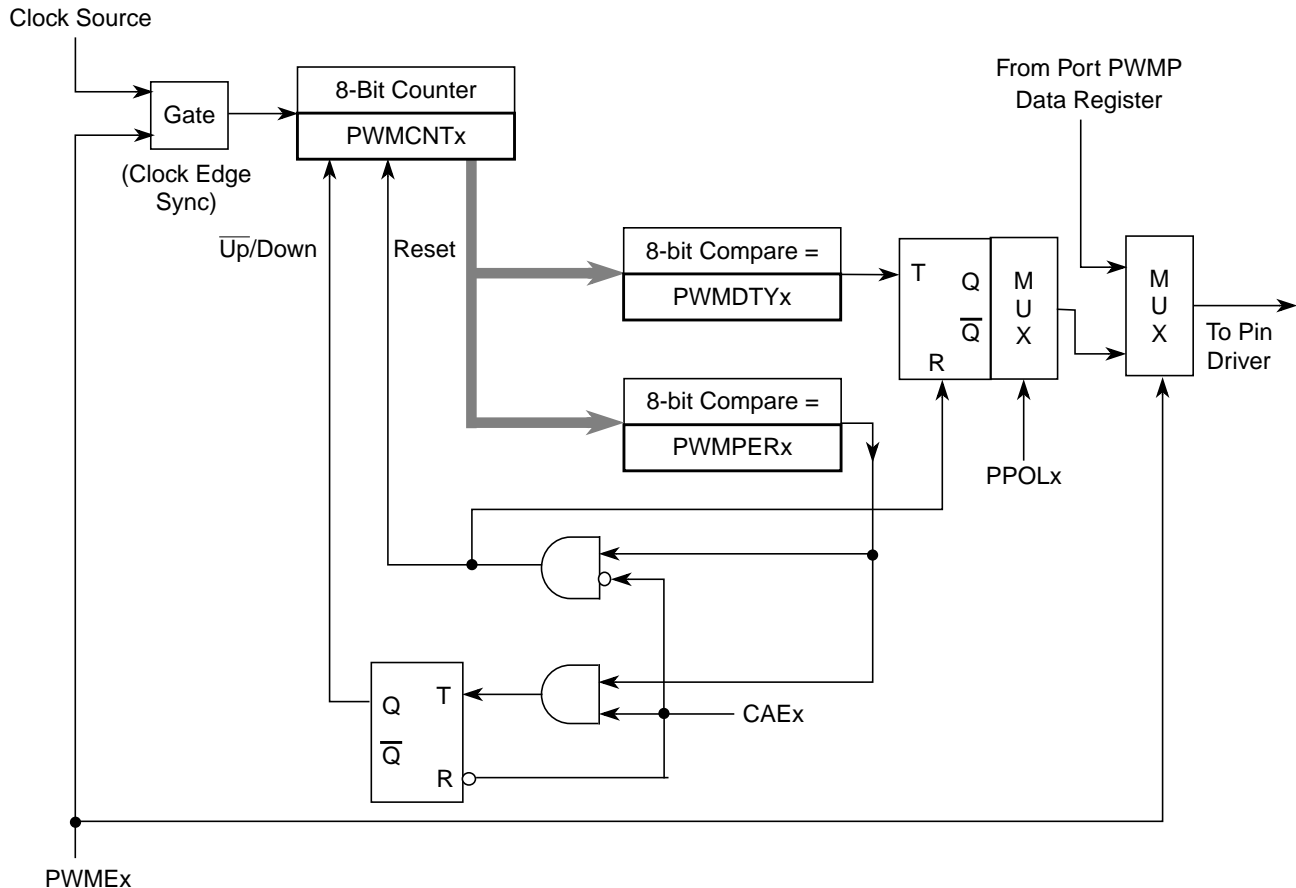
Clock Source

Gate

(Clock Edge Sync)

8-Bit Counter

PWMCNTx

From Port PWMP Data Register

$\overline{\text{Up}}$/Down

Reset

8-bit Compare =

PWMDTYx

T

Q

$\overline{Q}$

R

M U X

M U X

To Pin Driver

8-bit Compare =

PWMPERx

PPOLx

Q

T

$\overline{Q}$

R

CAEx

PWMEx